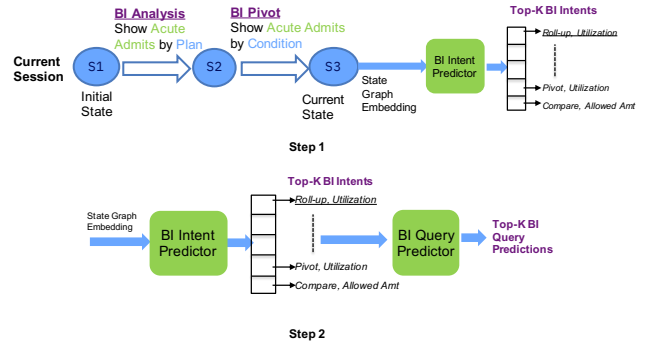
Current Session

S1
Initial State

BI Analysis
Show Acute Admits by Plan

S2

BI Pivot
Show Acute Admits by Condition

S3
Current State

State Graph Embedding

BI Intent Predictor

Top-K BI Intents
Roll-up, Utilization
Pivot, Utilization
Compare, Allowed Amt

Step 1

State Graph Embedding

BI Intent Predictor

Top-K BI Intents
Roll-up, Utilization
Pivot, Utilization
Compare, Allowed Amt

BI Query Predictor

Top-K BI Query Predictions

Step 2